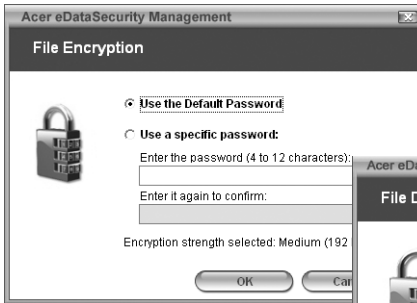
Acer eDataSecurity Management

File Encryption

Use the Default Password

Use a specific password:

Enter the password (4 to 12 characters):

Enter it again to confirm:

Encryption strength selected: Medium (192

OK

Ca

Acer eDa

File D